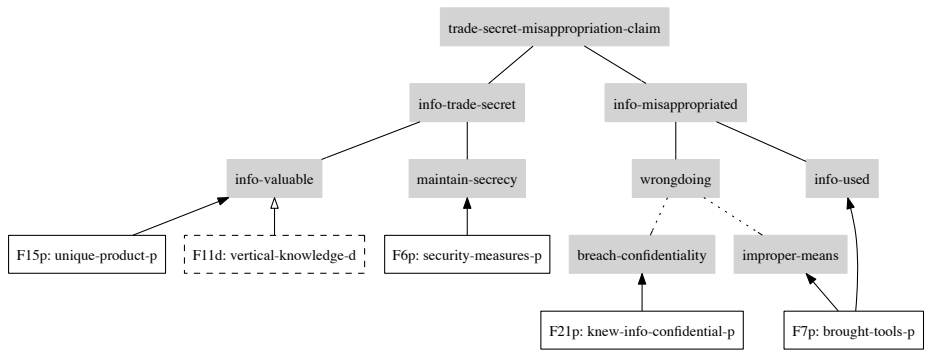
trade-secret-misappropriation-claim

info-trade-secret

info-misappropriated

info-valuable

maintain-secrecy

wrongdoing

info-used

F15p: unique-product-p

F11d: vertical-knowledge-d

F6p: security-measures-p

breach-confidentiality

improper-means

F21p: knew-info-confidential-p

F7p: brought-tools-p